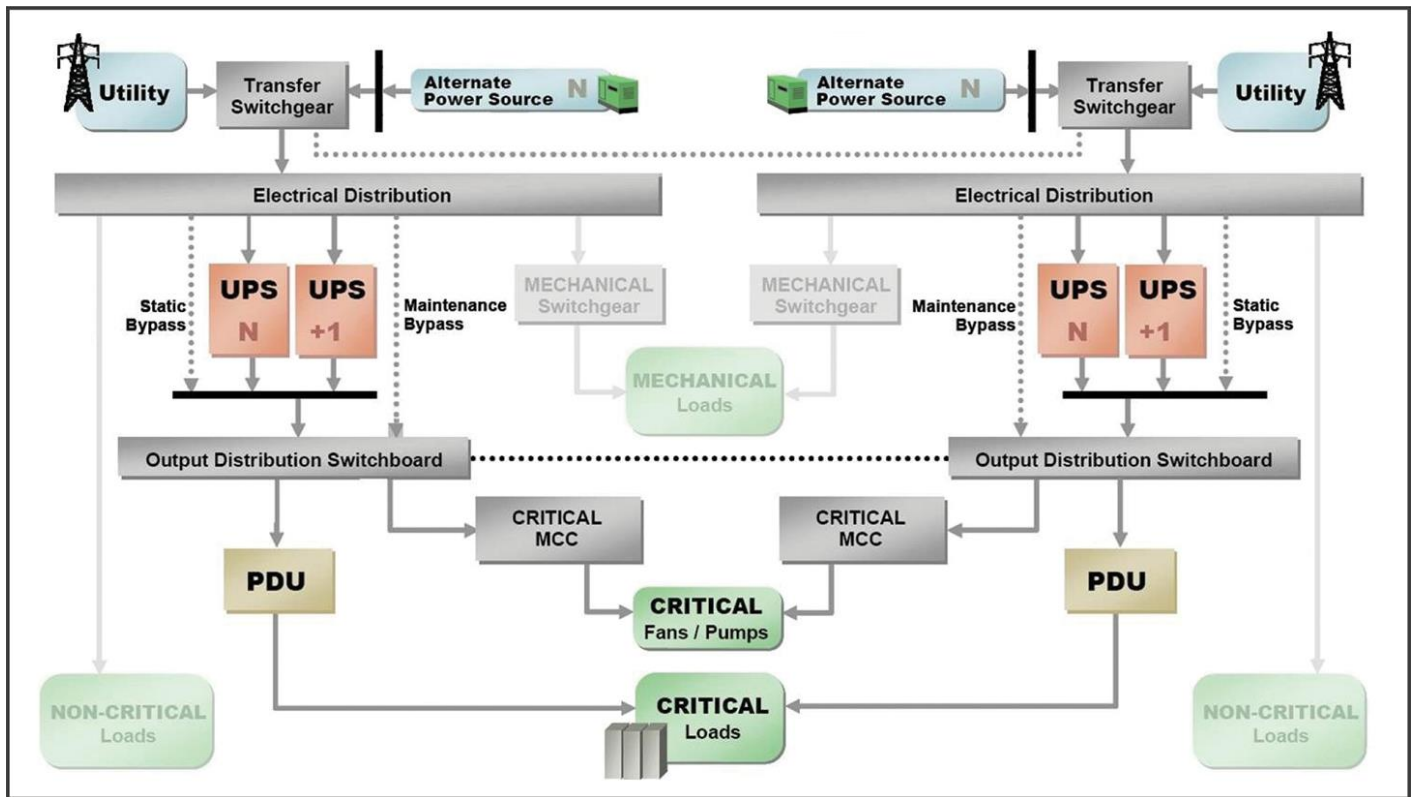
Utility
Transfer Switchgear
Alternate Power Source N
Alternate Power Source N
Transfer Switchgear
Utility

Electrical Distribution
Electrical Distribution

Static Bypass
UPS N
UPS +1
Maintenance Bypass
MECHANICAL Switchgear
MECHANICAL Switchgear
Maintenance Bypass
UPS N
UPS +1
Static Bypass

MECHANICAL Loads

Output Distribution Switchboard
Output Distribution Switchboard

CRITICAL MCC
CRITICAL MCC

PDU
CRITICAL Fans / Pumps
PDU

NON-CRITICAL Loads
CRITICAL Loads
NON-CRITICAL Loads